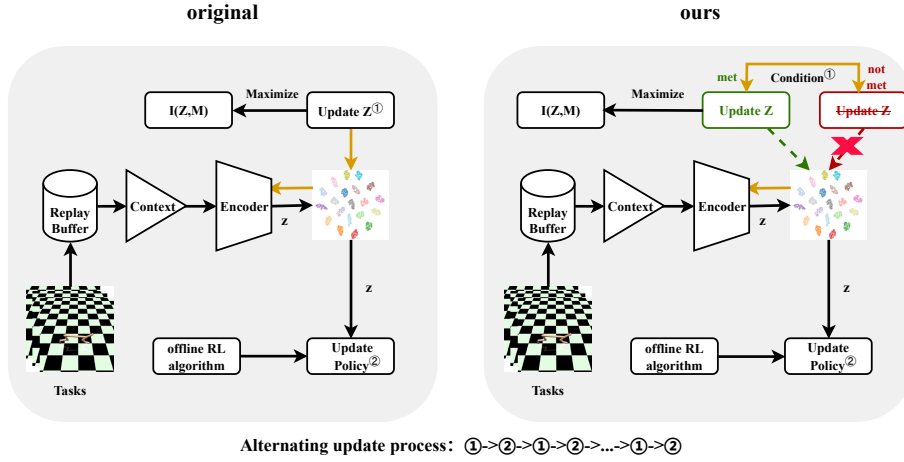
original

Maximize
I(Z,M)
Update Z①
Replay Buffer
Context
Encoder
z
z
Tasks
offline RL algorithm
Update Policy②

ours

met
Condition①
not met
Maximize
I(Z,M)
Update Z
~~Update Z~~
Replay Buffer
Context
Encoder
z
z
Tasks
offline RL algorithm
Update Policy②

Alternating update process：①->②->①->②->...->①->②